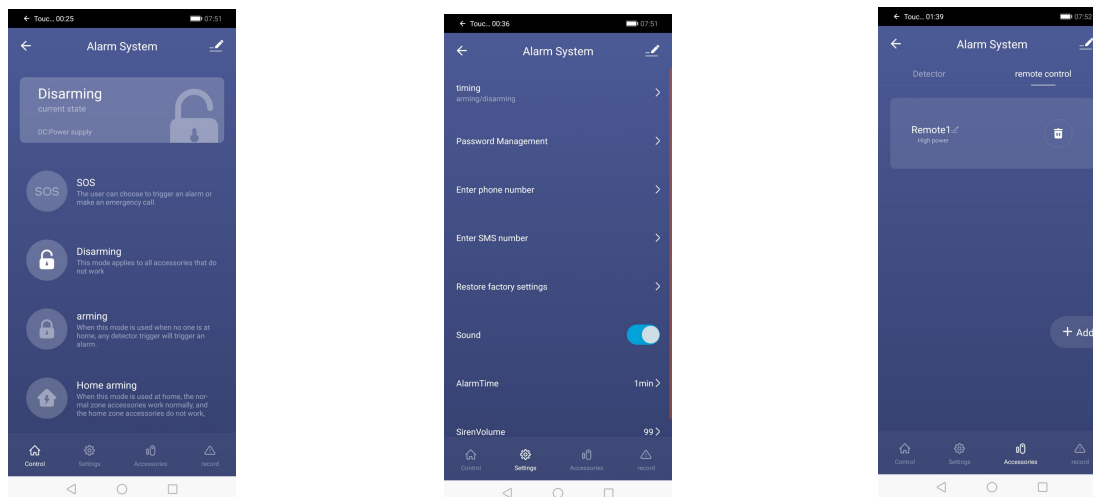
← Touc... 00:25 07:51

Alarm System

Disarming
current state

DC Power supply

SOS
SOS
The user can choose to trigger an alarm or make an emergency call.

Disarming
This mode applies to all accessories that do not work

arming
When this mode is used when no one is at home, any detector trigger will trigger an alarm.

Home arming
When this mode is used at home, the normal zone accessories work normally, and the home zone accessories do not work,

Control Settings Accessories record

← Touc... 00:36 07:51

Alarm System

timing
arming/disarming

Password Management

Enter phone number

Enter SMS number

Restore factory settings

Sound

AlarmTime 1min

SirenVolume 99

Control Settings Accessories record

← Touc... 01:39 07:52

Alarm System

Detector remote control

Remote1
High power

+ Add

Control Settings Accessories record